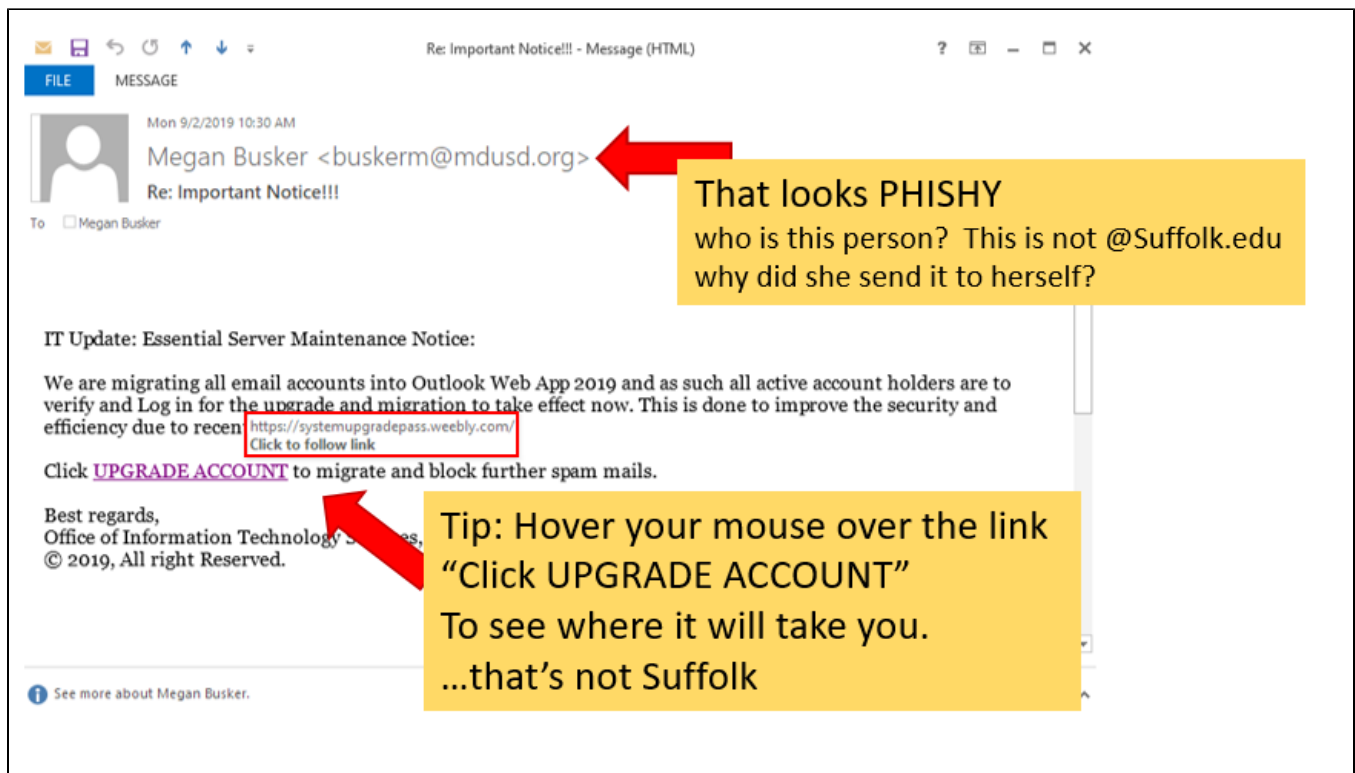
Re: Important Notice!!! - Message (HTML)

?

FILE MESSAGE

Mon 9/2/2019 10:30 AM

Megan Busker <buskerm@mdusd.org>

Re: Important Notice!!!

To Megan Busker

That looks PHISHY
who is this person? This is not @Suffolk.edu
why did she send it to herself?

IT Update: Essential Server Maintenance Notice:

We are migrating all email accounts into Outlook Web App 2019 and as such all active account holders are to verify and Log in for the upgrade and migration to take effect now. This is done to improve the security and efficiency due to recen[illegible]

https://systemupgradepass.weebly.com/
Click to follow link

Click UPGRADE ACCOUNT to migrate and block further spam mails.

Best regards,
Office of Information Technology S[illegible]es,
© 2019, All right Reserved.

Tip: Hover your mouse over the link "Click UPGRADE ACCOUNT"
To see where it will take you.
…that's not Suffolk

See more about Megan Busker.